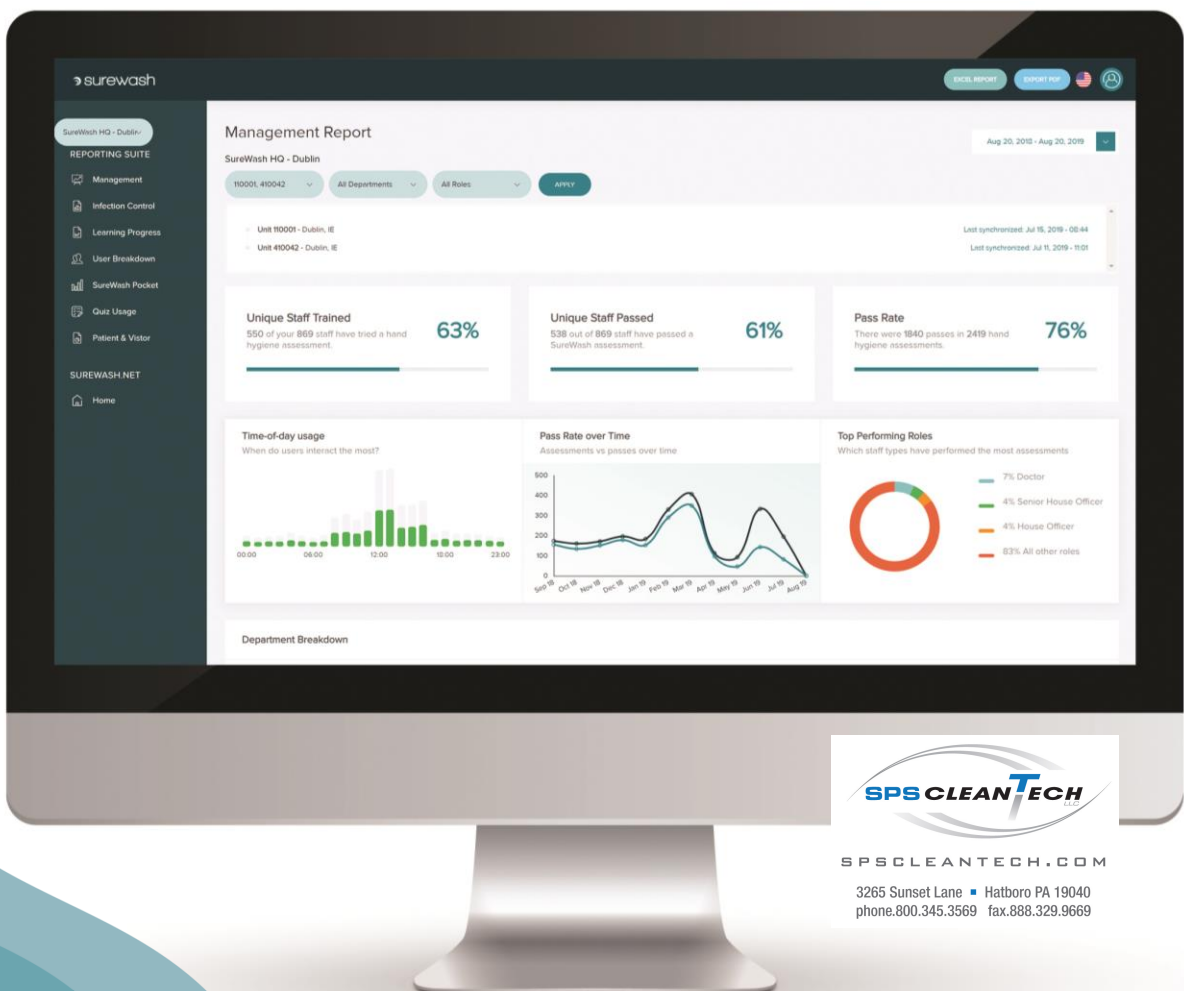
surewash

EXCEL REPORT EXPORT PDF

SureWash HQ - Dublin
REPORTING SUITE
Management
Infection Control
Learning Progress
User Breakdown
SureWash Pocket
Quiz Usage
Patient & Vistor
SUREWASH.NET
Home

Management Report
SureWash HQ - Dublin

Aug 20, 2018 - Aug 20, 2019

110001, 410042 All Departments All Roles APPLY

Unit 110001 - Dublin, IE Last synchronized: Jul 15, 2019 - 08:44
Unit 410042 - Dublin, IE Last synchronized: Jul 11, 2019 - 11:01

Unique Staff Trained
550 of your 869 staff have tried a hand hygiene assessment.
63%

Unique Staff Passed
538 out of 869 staff have passed a SureWash assessment.
61%

Pass Rate
There were 1840 passes in 2419 hand hygiene assessments.
76%

Time-of-day usage
When do users interact the most?
00:00 06:00 12:00 18:00 23:00

Pass Rate over Time
Assessments vs passes over time
500 400 300 200 100 0
Sep 18 Oct 18 Nov 18 Dec 18 Jan 19 Feb 19 Mar 19 Apr 19 May 19 Jun 19 Jul 19 Aug 19

Top Performing Roles
Which staff types have performed the most assessments
7% Doctor
4% Senior House Officer
4% House Officer
83% All other roles

Department Breakdown

SPS CLEAN TECH LLC
SPSCLEANTECH.COM
3265 Sunset Lane ▪ Hatboro PA 19040
phone.800.345.3569 fax.888.329.9669